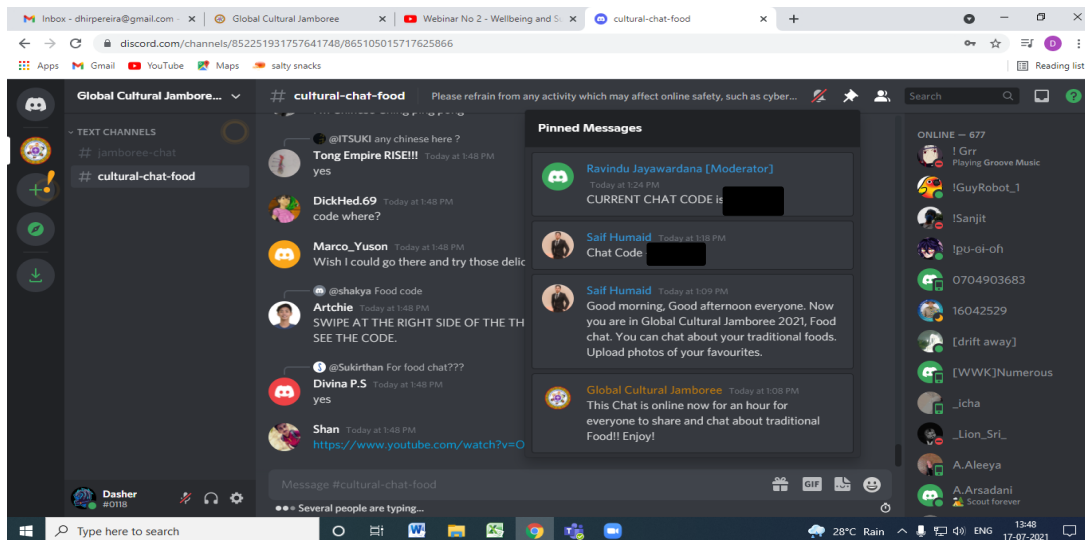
Inbox - dhirpereira@gmail.com ×
Global Cultural Jamboree ×
Webinar No 2 - Wellbeing and S ×
cultural-chat-food ×
+

discord.com/channels/852251931757641748/865105015717625866

Apps Gmail YouTube Maps salty snacks Reading list

Global Cultural Jambore...
TEXT CHANNELS
# jamboree-chat
# cultural-chat-food

# cultural-chat-food Please refrain from any activity which may affect online safety, such as cyber...
Search

@ITSUKI any chinese here ?
Tong Empire RISE!!! Today at 1:48 PM
yes

DickHed.69 Today at 1:48 PM
code where?

Marco_Yuson Today at 1:48 PM
Wish I could go there and try those delic

@shakya Food code
Artchie Today at 1:48 PM
SWIPE AT THE RIGHT SIDE OF THE TH
SEE THE CODE.

@Sukirthan For food chat???
Divina P.S Today at 1:48 PM
yes

Shan Today at 1:48 PM
https://www.youtube.com/watch?v=O

Message #cultural-chat-food
Several people are typing...

Dasher
#0118

Pinned Messages

Ravindu Jayawardana [Moderator]
Today at 1:24 PM
CURRENT CHAT CODE is

Saif Humaid Today at 1:18 PM
Chat Code

Saif Humaid Today at 1:09 PM
Good morning, Good afternoon everyone. Now you are in Global Cultural Jamboree 2021, Food chat. You can chat about your traditional foods. Upload photos of your favourites.

Global Cultural Jamboree Today at 1:08 PM
This Chat is online now for an hour for everyone to share and chat about traditional Food!! Enjoy!

ONLINE — 677
! Grr
Playing Groove Music
!GuyRobot_1
!Sanjit
!pu-ai-oh
0704903683
16042529
[drift away]
[WWK]Numerous
_icha
_Lion_Sri_
A.Aleeya
A.Arsadani
Scout forever

Type here to search
28°C Rain ENG 13:48 17-07-2021